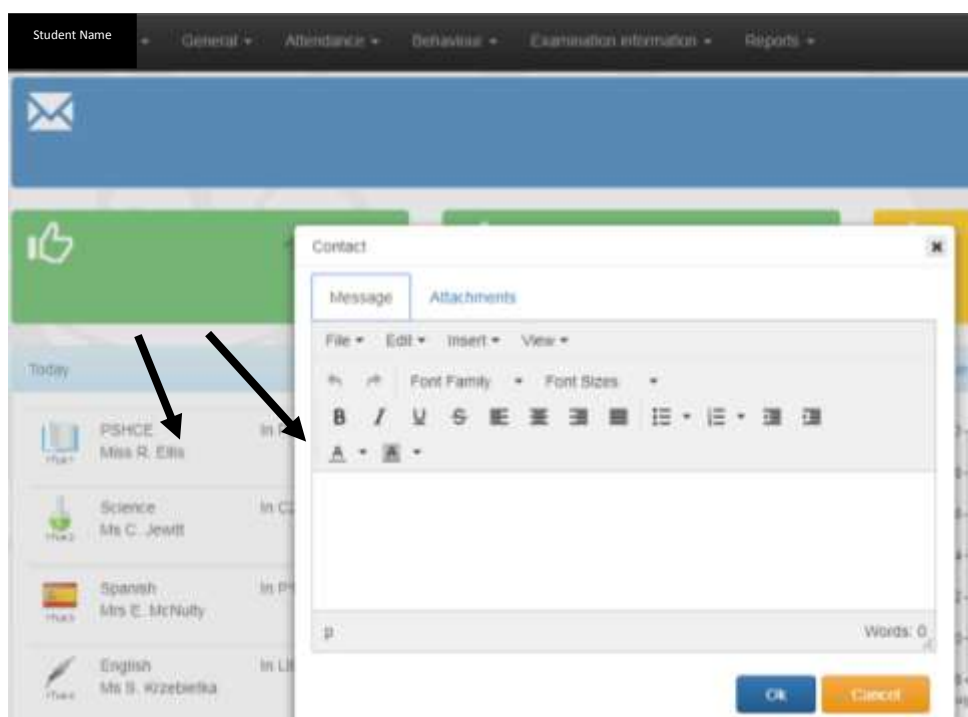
Student Name · General · Attendance · Behaviour · Examination information · Reports

Today

PSHCE
Miss R. Ellis
In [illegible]

Science
Ms C. Jewitt
In C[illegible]

Spanish
Mrs E. McNulty
In P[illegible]

English
Ms S. Krzebietka
In L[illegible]

Contact

Message
Attachments

File · Edit · Insert · View ·

Font Family · Font Sizes ·

B I U S

A · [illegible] ·

p
Words: 0

Ok
Cancel